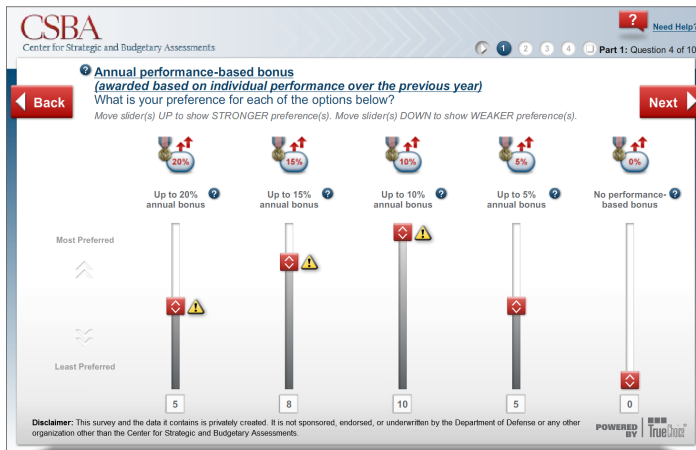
CSBA
Center for Strategic and Budgetary Assessments

?
Need Help?

1 2 3 4 Part 1: Question 4 of 10

Back

Next

Annual performance-based bonus
(awarded based on individual performance over the previous year)
What is your preference for each of the options below?
Move slider(s) UP to show STRONGER preference(s). Move slider(s) DOWN to show WEAKER preference(s).

20%
Up to 20% annual bonus

15%
Up to 15% annual bonus

10%
Up to 10% annual bonus

5%
Up to 5% annual bonus

0%
No performance-based bonus

Most Preferred

Least Preferred

5

8

10

5

0

Disclaimer: This survey and the data it contains is privately created. It is not sponsored, endorsed, or underwritten by the Department of Defense or any other organization other than the Center for Strategic and Budgetary Assessments.

POWERED BY TrueQue